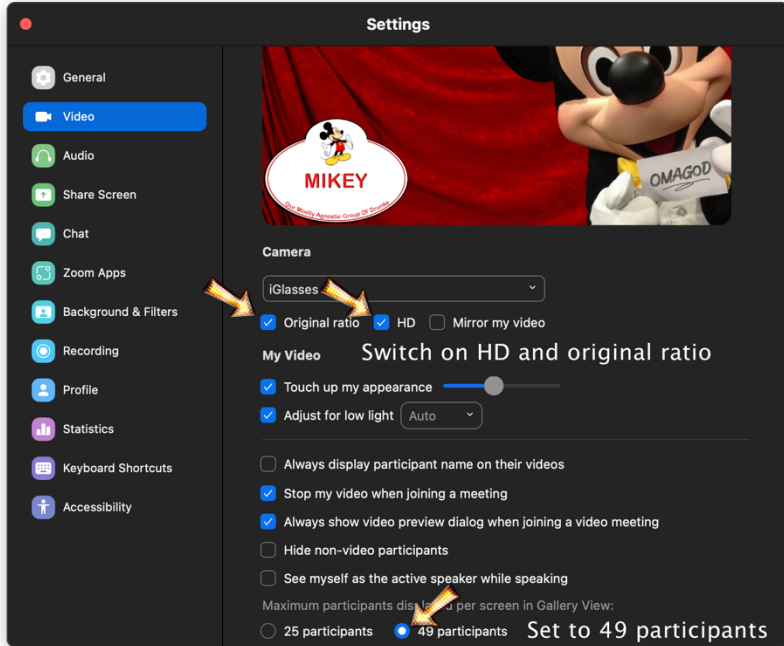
Settings

General
Video
Audio
Share Screen
Chat
Zoom Apps
Background & Filters
Recording
Profile
Statistics
Keyboard Shortcuts
Accessibility

MIKEY
Our Mostly Agnostic Group Of Drunks
OMAGOD

Camera
iGlasses
Original ratio
HD
Mirror my video
My Video
Switch on HD and original ratio
Touch up my appearance
Adjust for low light
Auto
Always display participant name on their videos
Stop my video when joining a meeting
Always show video preview dialog when joining a video meeting
Hide non-video participants
See myself as the active speaker while speaking
Maximum participants dis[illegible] per screen in Gallery View:
25 participants
49 participants
Set to 49 participants